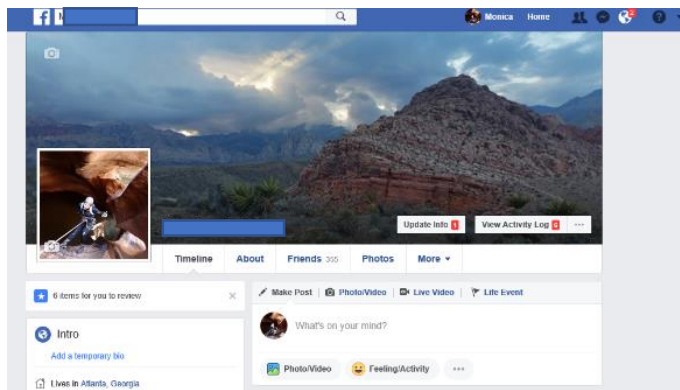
Monica Home

Update Info 1 View Activity Log 6 ···

Timeline About Friends 355 Photos More ▾

6 items for you to review ×

Intro

Add a temporary bio

Lives in Atlanta, Georgia

Make Post Photo/Video Live Video Life Event

What's on your mind?

Photo/Video Feeling/Activity ···